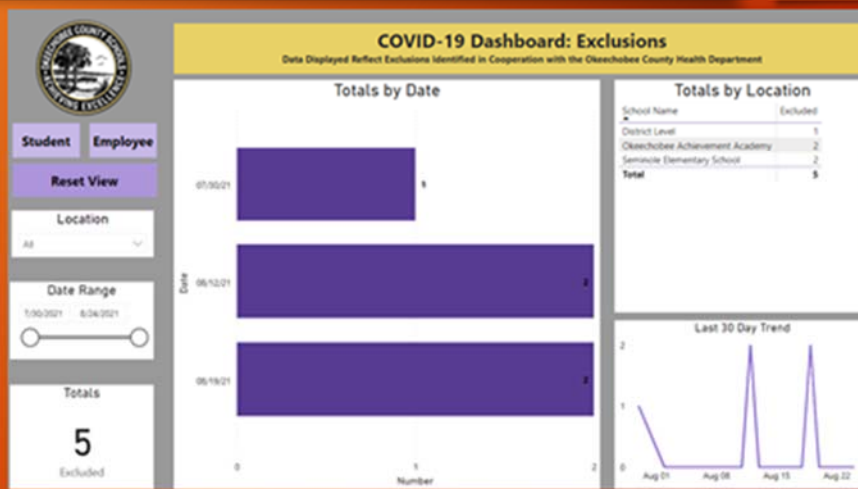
OKEECHOBEE COUNTY SCHOOLS
ACHIEVING EXCELLENCE

COVID-19 Dashboard: Exclusions
Data Displayed Reflect Exclusions Identified in Cooperation with the Okeechobee County Health Department

Student
Employee
Reset View

Location
All

Date Range
7/30/2021
8/24/2021

Totals
5
Excluded

Totals by Date
Date
07/30/21
08/12/21
08/19/21
1
2
2
0
1
2
Number

Totals by Location

| School Name | Excluded |
|---|---|
| District Level | 1 |
| Okeechobee Achievement Academy | 2 |
| Seminole Elementary School | 2 |
| Total | 5 |

Last 30 Day Trend
2
1
0
Aug 01
Aug 08
Aug 15
Aug 22